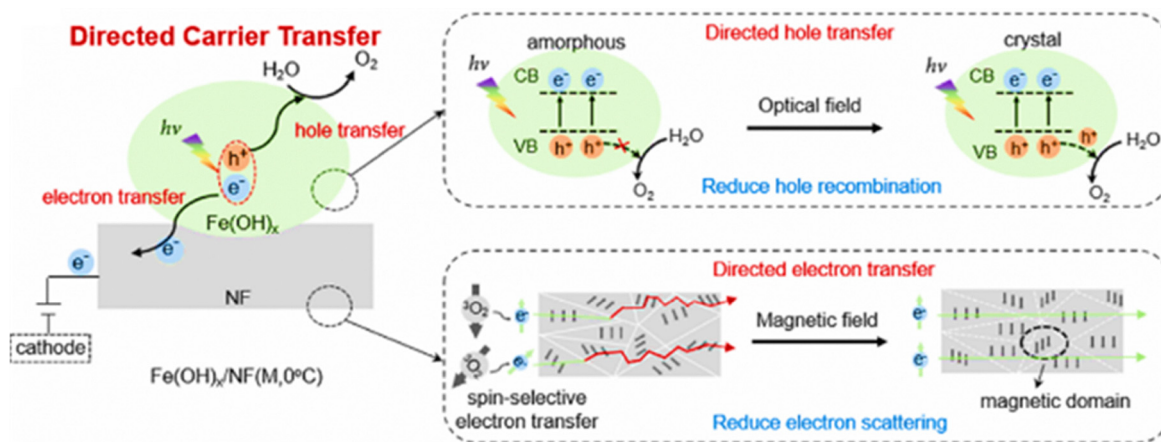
Directed Carrier Transfer

$H_2O$ $O_2$

$h\nu$

$h^+$

hole transfer

$e^-$

electron transfer

$Fe(OH)_x$

$e^-$

$e^-$

NF

cathode

$Fe(OH)_x/NF(M,0^oC)$

Directed hole transfer

amorphous

$h\nu$

CB $e^-$ $e^-$

VB $h^+$ $h^+$

$H_2O$

$O_2$

Optical field

Reduce hole recombination

crystal

$h\nu$

CB $e^-$ $e^-$

VB $h^+$ $h^+$

$H_2O$

$O_2$

Directed electron transfer

$^3O_2$ $e^-$

$^1O_2$ $e^-$

spin-selective electron transfer

Magnetic field

$e^-$

$e^-$

magnetic domain

Reduce electron scattering